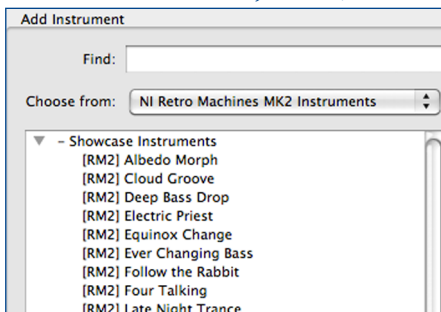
Add Instrument

Find:

Choose from: NI Retro Machines MK2 Instruments

- Showcase Instruments
[RM2] Albedo Morph
[RM2] Cloud Groove
[RM2] Deep Bass Drop
[RM2] Electric Priest
[RM2] Equinox Change
[RM2] Ever Changing Bass
[RM2] Follow the Rabbit
[RM2] Four Talking
[RM2] Late Night Trance